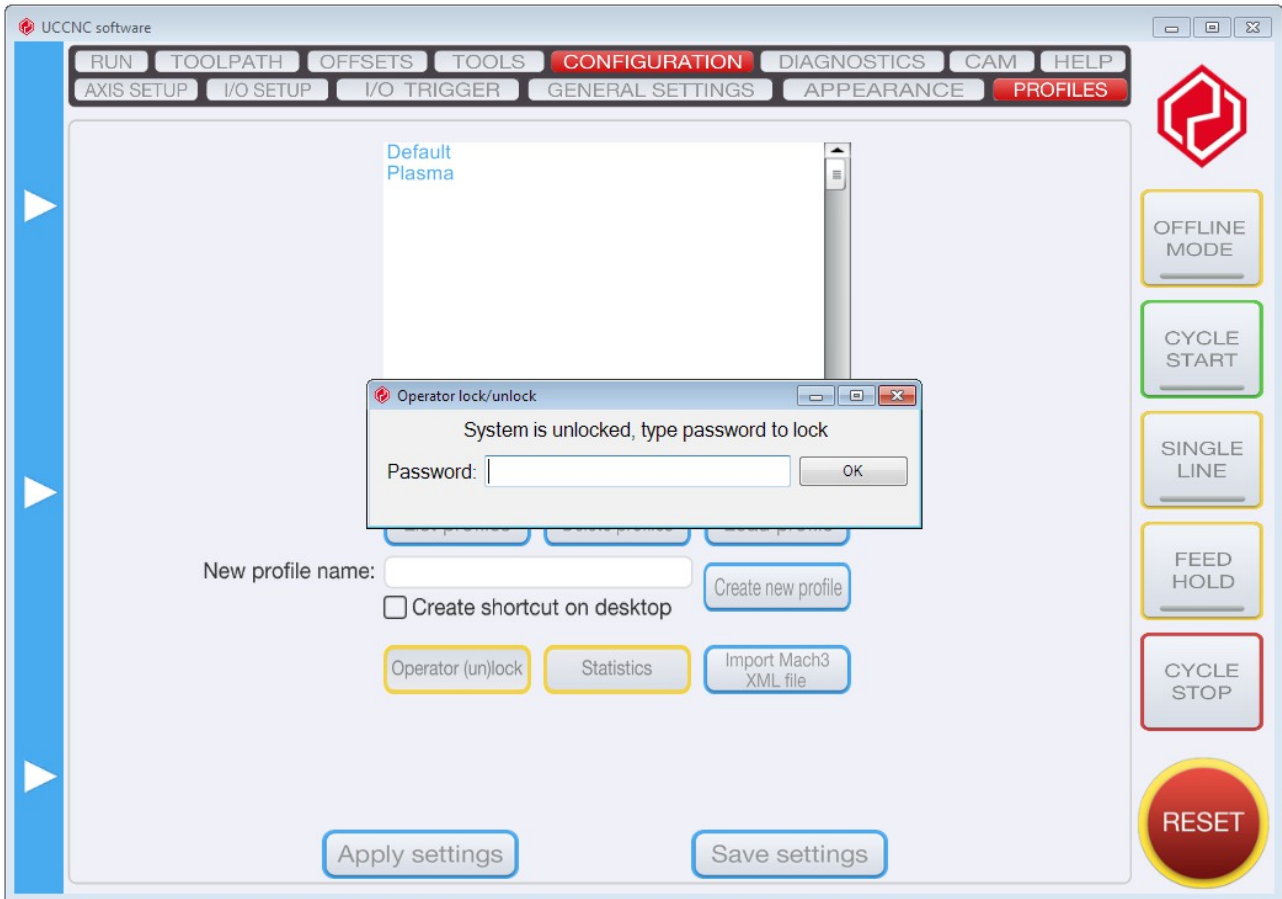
UCCNC software

RUN TOOLPATH OFFSETS TOOLS CONFIGURATION DIAGNOSTICS CAM HELP

AXIS SETUP I/O SETUP I/O TRIGGER GENERAL SETTINGS APPEARANCE PROFILES

Default
Plasma

Operator lock/unlock

System is unlocked, type password to lock

Password: OK

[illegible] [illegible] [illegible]

New profile name: Create new profile

Create shortcut on desktop

Operator (un)lock Statistics Import Mach3 XML file

Apply settings Save settings

OFFLINE MODE

CYCLE START

SINGLE LINE

FEED HOLD

CYCLE STOP

RESET